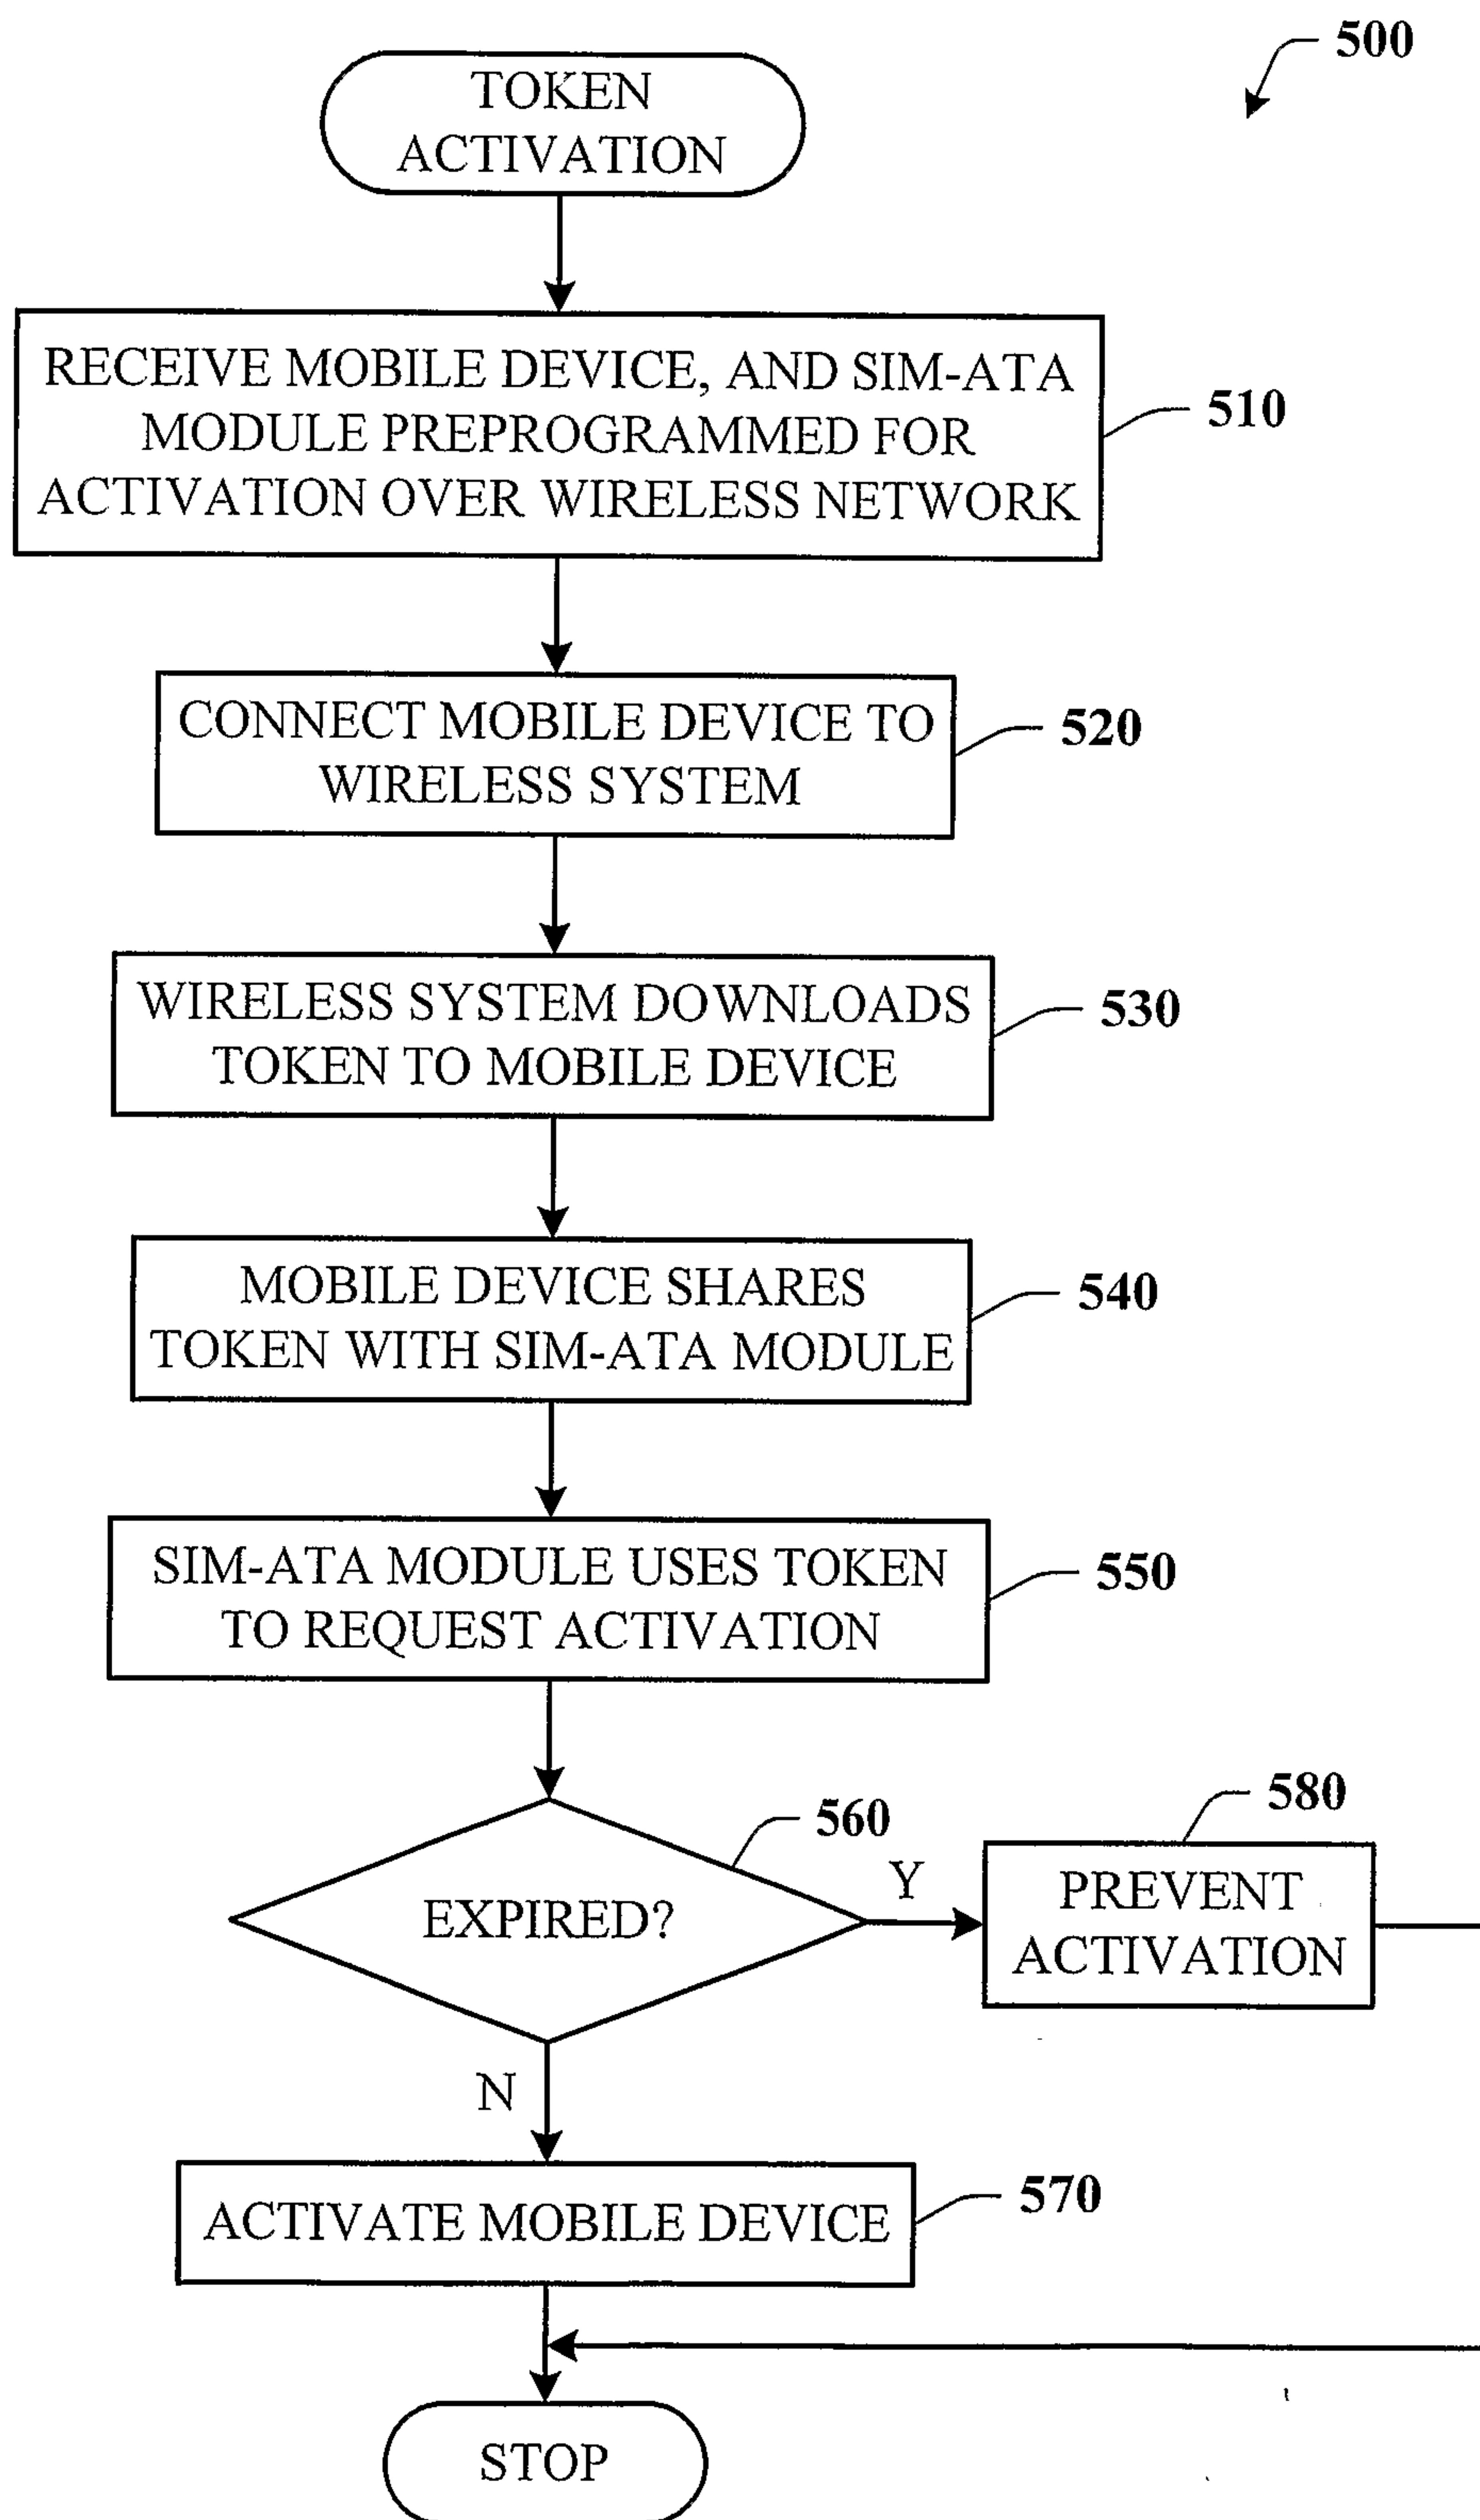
500

TOKEN ACTIVATION

RECEIVE MOBILE DEVICE, AND SIM-ATA MODULE PREPROGRAMMED FOR ACTIVATION OVER WIRELESS NETWORK

510

CONNECT MOBILE DEVICE TO WIRELESS SYSTEM

520

WIRELESS SYSTEM DOWNLOADS TOKEN TO MOBILE DEVICE

530

MOBILE DEVICE SHARES TOKEN WITH SIM-ATA MODULE

540

SIM-ATA MODULE USES TOKEN TO REQUEST ACTIVATION

550

560

EXPIRED?

Y

580

PREVENT ACTIVATION

N

ACTIVATE MOBILE DEVICE

570

STOP